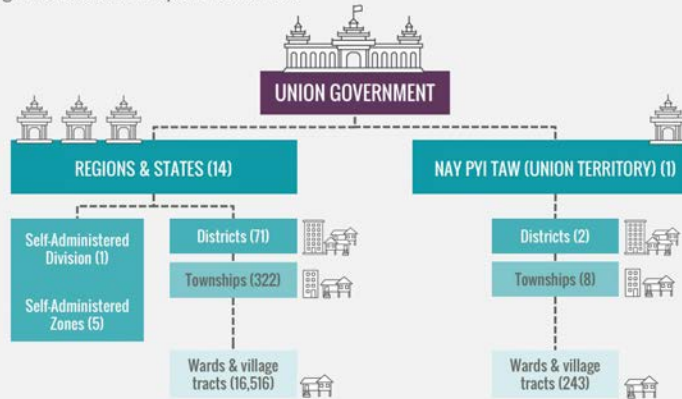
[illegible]

UNION GOVERNMENT

REGIONS & STATES (14)

NAY PYI TAW (UNION TERRITORY) (1)

Self-Administered Division (1)

Self-Administered Zones (5)

Districts (71)

Townships (322)

Wards & village tracts (16,516)

Districts (2)

Townships (8)

Wards & village tracts (243)